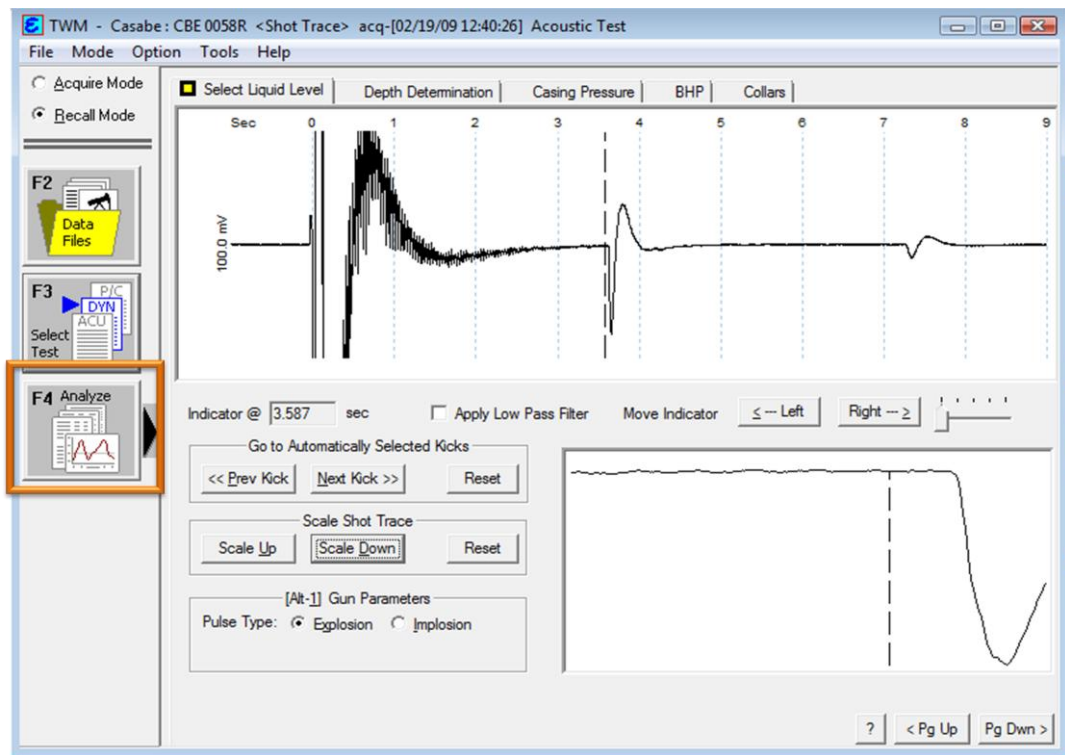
TWM - Casabe : CBE 0058R <Shot Trace> acq-[02/19/09 12:40:26] Acoustic Test

File Mode Option Tools Help

Acquire Mode
Recall Mode

F2 Data Files

F3 P/C DYN ACU Select Test

F4 Analyze

Select Liquid Level | Depth Determination | Casing Pressure | BHP | Collars

Sec 0 1 2 3 4 5 6 7 8 9

100.0 mV

Indicator @ 3.587 sec

Apply Low Pass Filter

Move Indicator <--- Left Right ---> 

Go to Automatically Selected Kicks

<< Prev Kick Next Kick >> Reset

Scale Shot Trace

Scale Up Scale Down Reset

[Alt-1] Gun Parameters

Pulse Type: Explosion Implosion

? < Pg Up Pg Dwn >